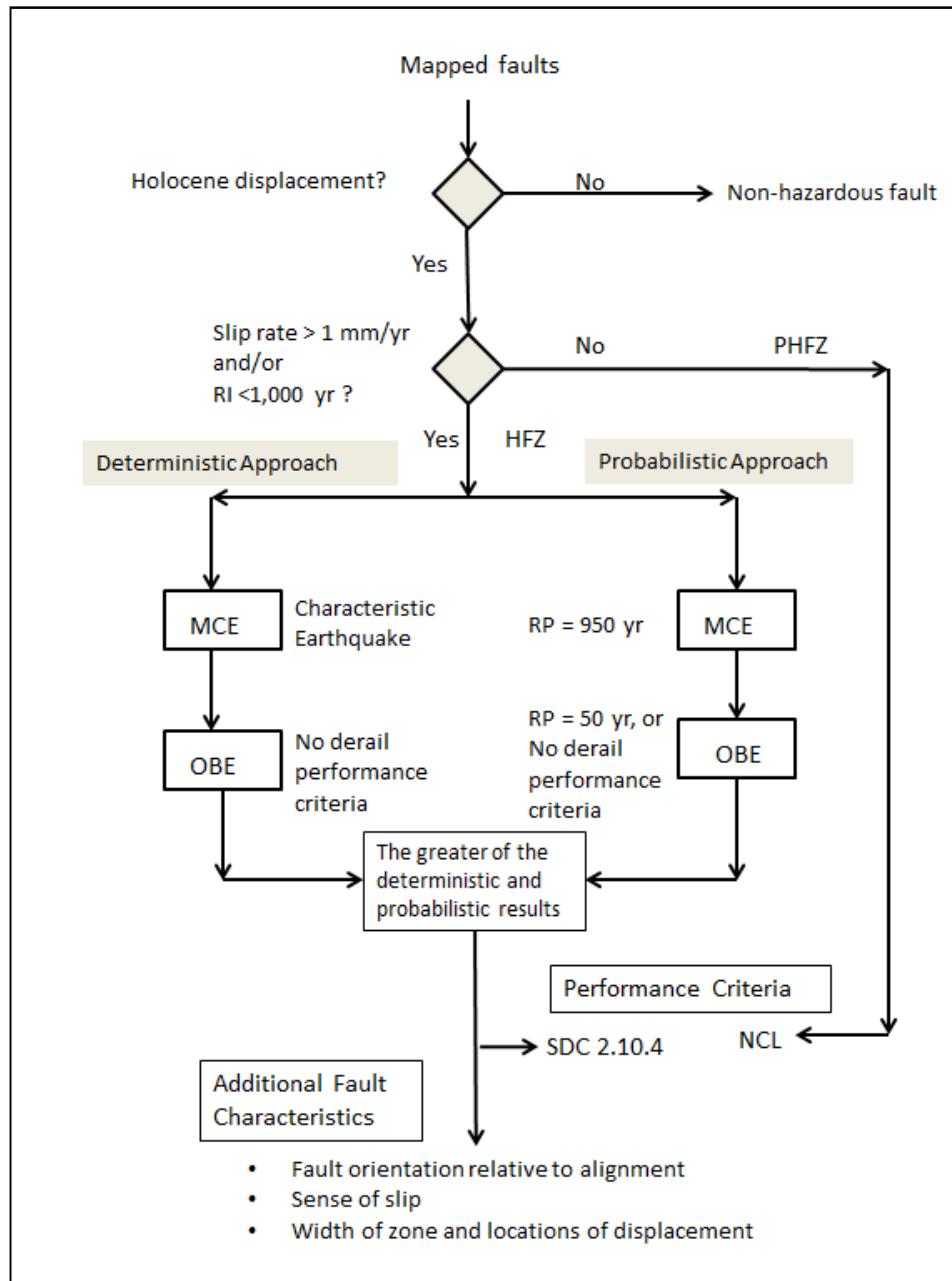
Mapped faults

Holocene displacement?

No

Non-hazardous fault

Yes

Slip rate > 1 mm/yr and/or RI <1,000 yr ?

No

PHFZ

Yes

HFZ

Deterministic Approach

Probabilistic Approach

MCE

Characteristic Earthquake

RP = 950 yr

MCE

OBE

No derail performance criteria

RP = 50 yr, or No derail performance criteria

OBE

The greater of the deterministic and probabilistic results

Performance Criteria

SDC 2.10.4

NCL

Additional Fault Characteristics

• Fault orientation relative to alignment
• Sense of slip
• Width of zone and locations of displacement